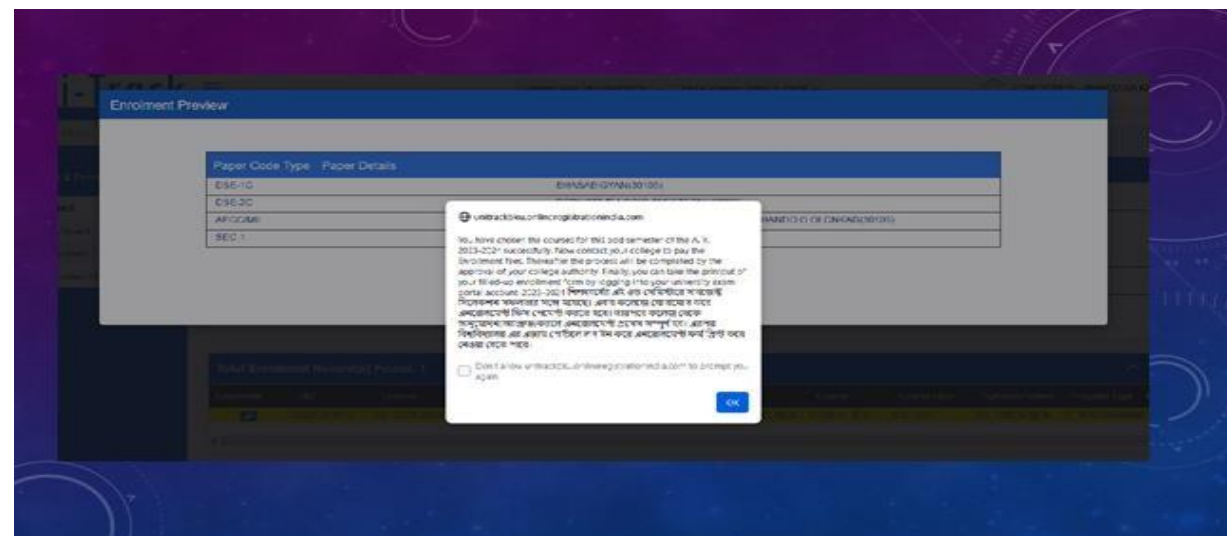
Enrolment Preview

| Paper Code Type | Paper Details |
|---|---|
| DSE-1C | BHASAB-GYAN(30105) |
| DSE-2C | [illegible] |
| AECC/MIL | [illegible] |
| SEC-1 | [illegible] |

unitrackbku.onlineregistrationindia.com

You have chosen the courses for this odd semester of the A. Y. 2023-2024 successfully. Now contact your college to pay the Enrolment fees. Thereafter the process will be completed by the approval of your college authority. Finally, you can take the printout of your filled-up enrollment form by logging into your university exam portal account. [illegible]

Don't allow unitrackbku.onlineregistrationindia.com to prompt you again

OK

Total Enrollment Record(s) Found: 1